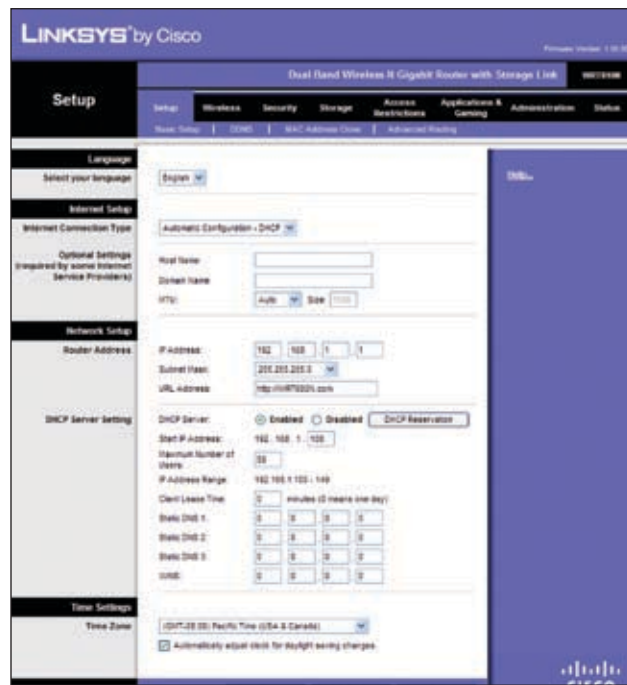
LINKSYS® by Cisco

Firmware Version: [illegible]

Dual Band Wireless-N Gigabit Router with Storage Link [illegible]

Setup

Setup Wireless Security Storage Access Restrictions Applications & Gaming Administration Status

Basic Setup | DDNS | MAC Address Clone | Advanced Routing

Language
Select your language English

Internet Setup
Internet Connection Type Automatic Configuration - DHCP

Optional Settings (required by some Internet Service Providers)
Host Name:
Domain Name:
MTU: Auto Size: 1500

Network Setup
Router Address
IP Address: 192 . 168 . 1 . 1
Subnet Mask: 255.255.255.0
URL Address: http://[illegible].com

DHCP Server Setting
DHCP Server: Enabled Disabled DHCP Reservation
Start IP Address: 192 . 168 . 1 . 100
Maximum Number of Users: 50
IP Address Range: 192.168.1.100 - 149
Client Lease Time: 0 minutes (0 means one day)
Static DNS 1: 0 . 0 . 0 . 0
Static DNS 2: 0 . 0 . 0 . 0
Static DNS 3: 0 . 0 . 0 . 0
WINS: 0 . 0 . 0 . 0

Time Settings
Time Zone (GMT-08:00) Pacific Time (USA & Canada)
Automatically adjust clock for daylight saving changes

Help...

cisco